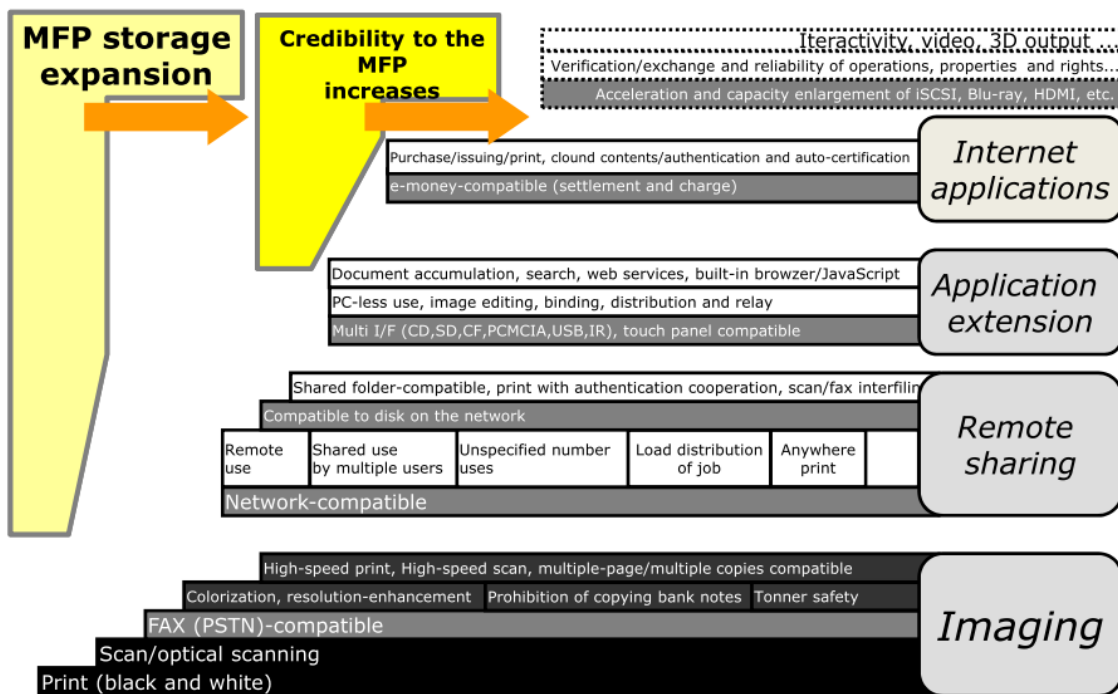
MFP storage expansion

Credibility to the MFP increases

Iteractivity, video, 3D output

Verification/exchange and reliability of operations, properties and rights...

Acceleration and capacity enlargement of iSCSI, Blu-ray, HDMI, etc.

Purchase/issuing/print, clound contents/authentication and auto-certification

e-money-compatible (settlement and charge)

Internet applications

Document accumulation, search, web services, built-in browzer/JavaScript

PC-less use, image editing, binding, distribution and relay

Multi I/F (CD,SD,CF,PCMCIA,USB,IR), touch panel compatible

Application extension

Shared folder-compatible, print with authentication cooperation, scan/fax interfilin

Compatible to disk on the network

| Remote use | Shared use by multiple users | Unspecified number uses | Load distribution of job | Anywhere print |
|---|---|---|---|---|

Network-compatible

Remote sharing

High-speed print, High-speed scan, multiple-page/multiple copies compatible

Colorization, resolution-enhancement

Prohibition of copying bank notes

Tonner safety

FAX (PSTN)-compatible

Scan/optical scanning

Print (black and white)

Imaging